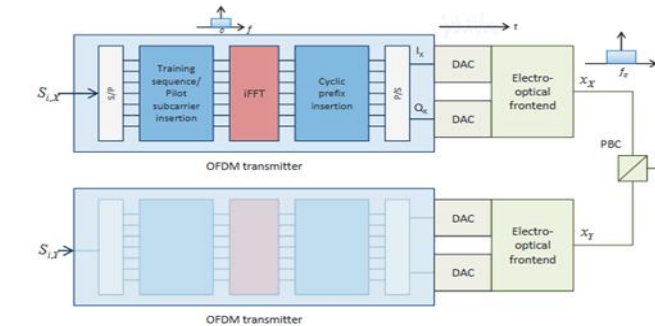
$f$

$t$

$S_{i,X}$

S/P

Training sequence/ Pilot subcarrier insertion

IFFT

Cyclic prefix insertion

P/S

$I_x$

$Q_x$

DAC

DAC

Electro-optical frontend

$f_c$

$x_X$

PBC

OFDM transmitter

$S_{i,Y}$

DAC

DAC

Electro-optical frontend

$x_Y$

OFDM transmitter